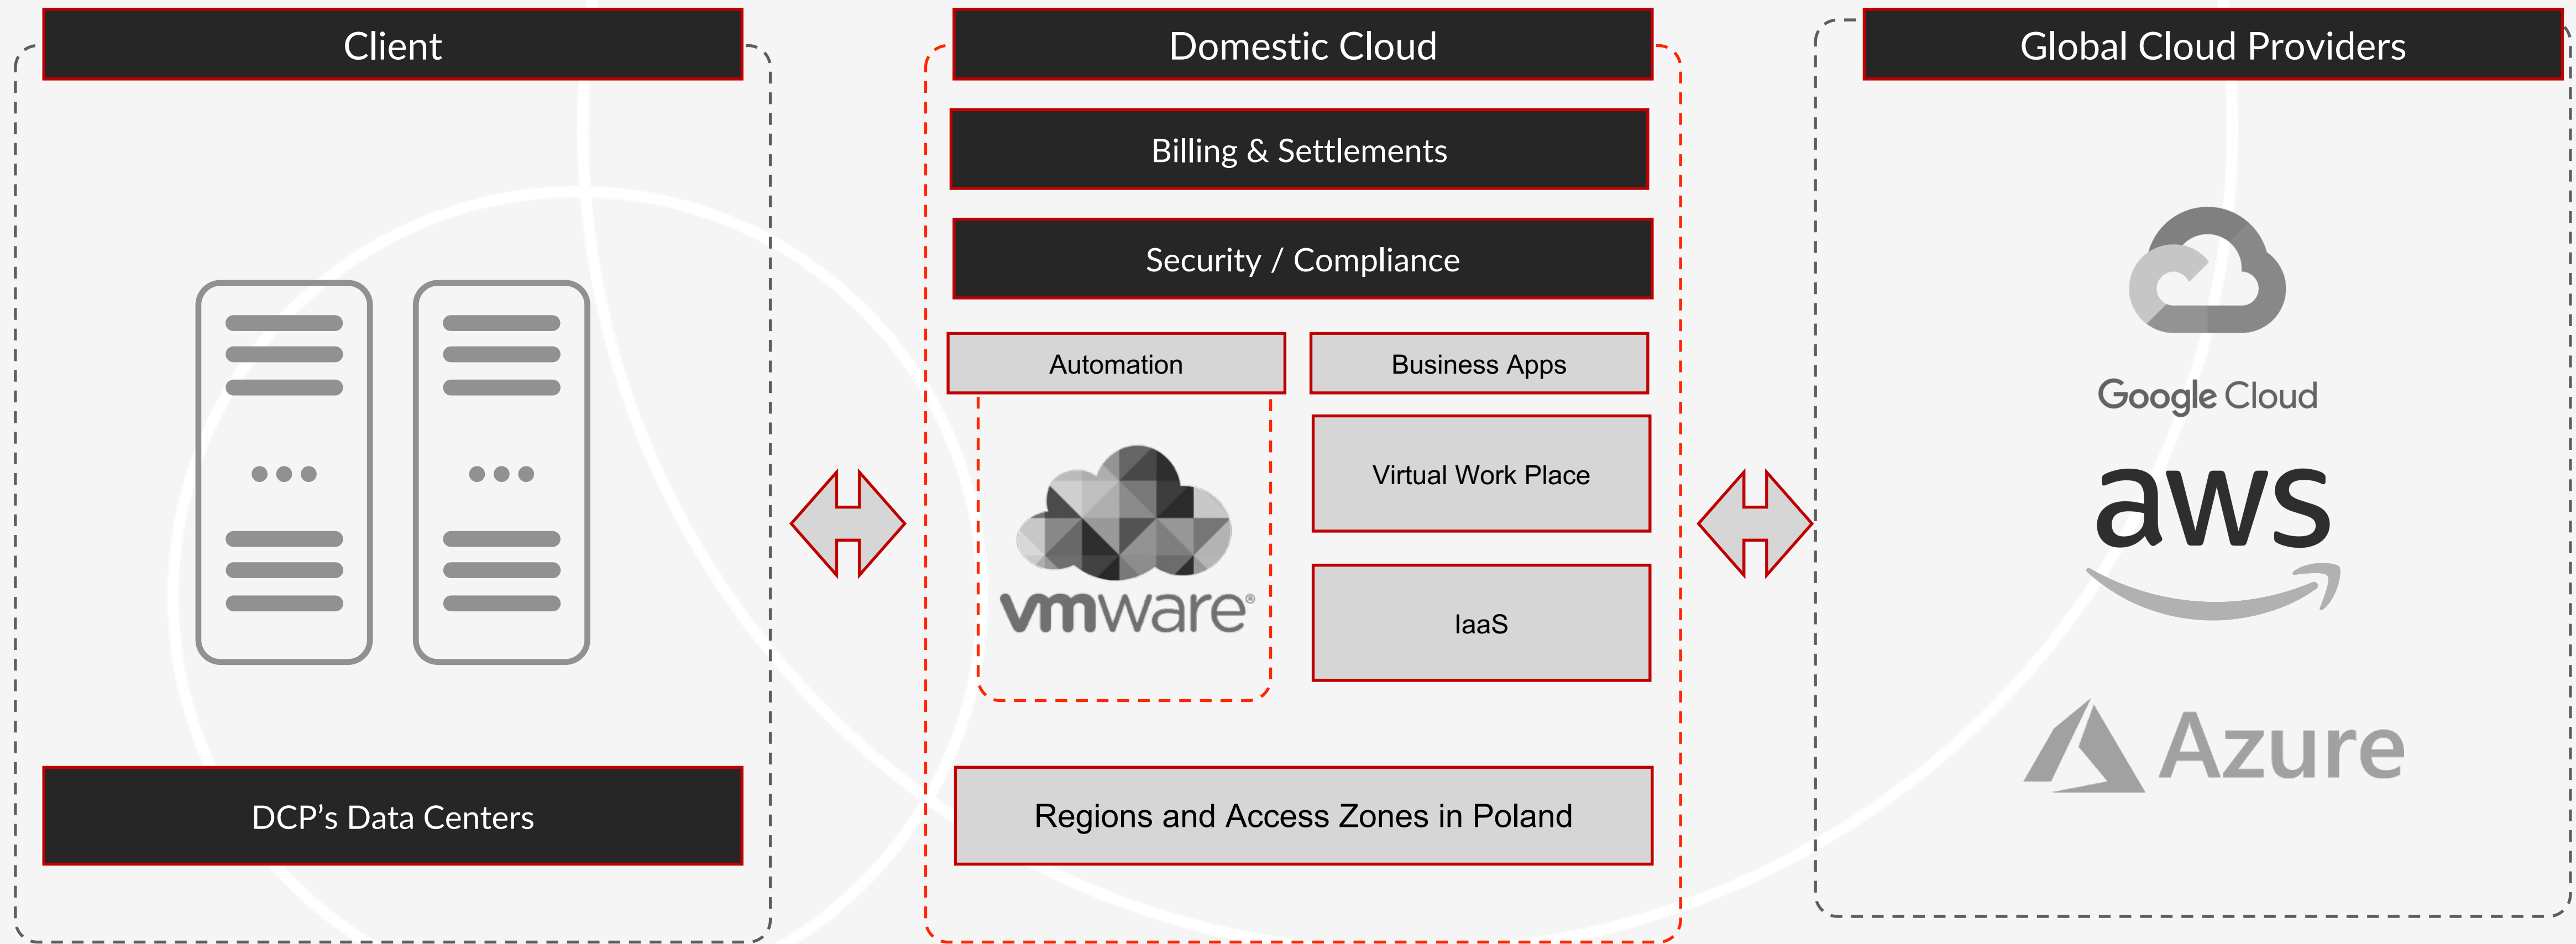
Client

DCP’s Data Centers

Domestic Cloud

Billing & Settlements

Security / Compliance

Automation

vmware®

Business Apps

Virtual Work Place

IaaS

Regions and Access Zones in Poland

Global Cloud Providers

Google Cloud

aws

Azure